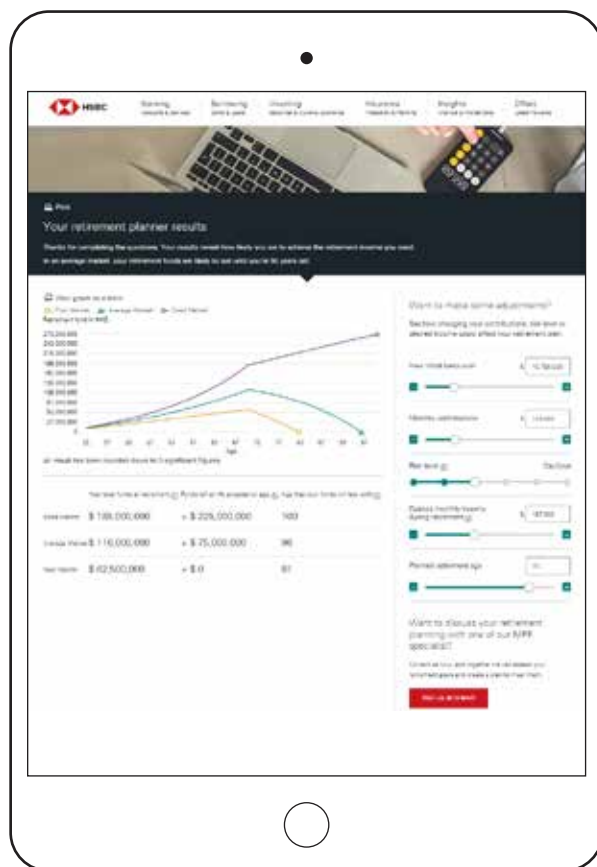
HSBC Banking Borrowing Investing Insurance Insights Offers

Print

Your retirement planner results

Thanks for completing the questions. Your results reveal how likely you are to achieve the retirement income you need. In an average market, your retirement funds are likely to last until you're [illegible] years old.

View graph as a table

Poor Market Average Market Good Market

Retirement funds (HKD)

270,000,000
240,000,000
210,000,000
180,000,000
150,000,000
120,000,000
90,000,000
60,000,000
30,000,000
0

Age

All values have been rounded down to 3 significant figures

| | Your total funds at retirement | Funds left at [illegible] years of age | Age that your funds will last until |
|---|---|---|---|
| Good market | \$ 199,000,000 | + \$ 225,000,000 | 100 |
| Average market | \$ 116,000,000 | + \$ 75,000,000 | 86 |
| Poor market | \$ 62,500,000 | + \$ 0 | 81 |

Want to make some adjustments?

See how changing your contributions, risk level or desired income could affect your retirement plan.

Your initial lump sum

Monthly contributions

Risk level

Desired monthly income during retirement

Planned retirement age

Want to discuss your retirement planning with one of our MPF specialists?

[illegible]

Book an appointment